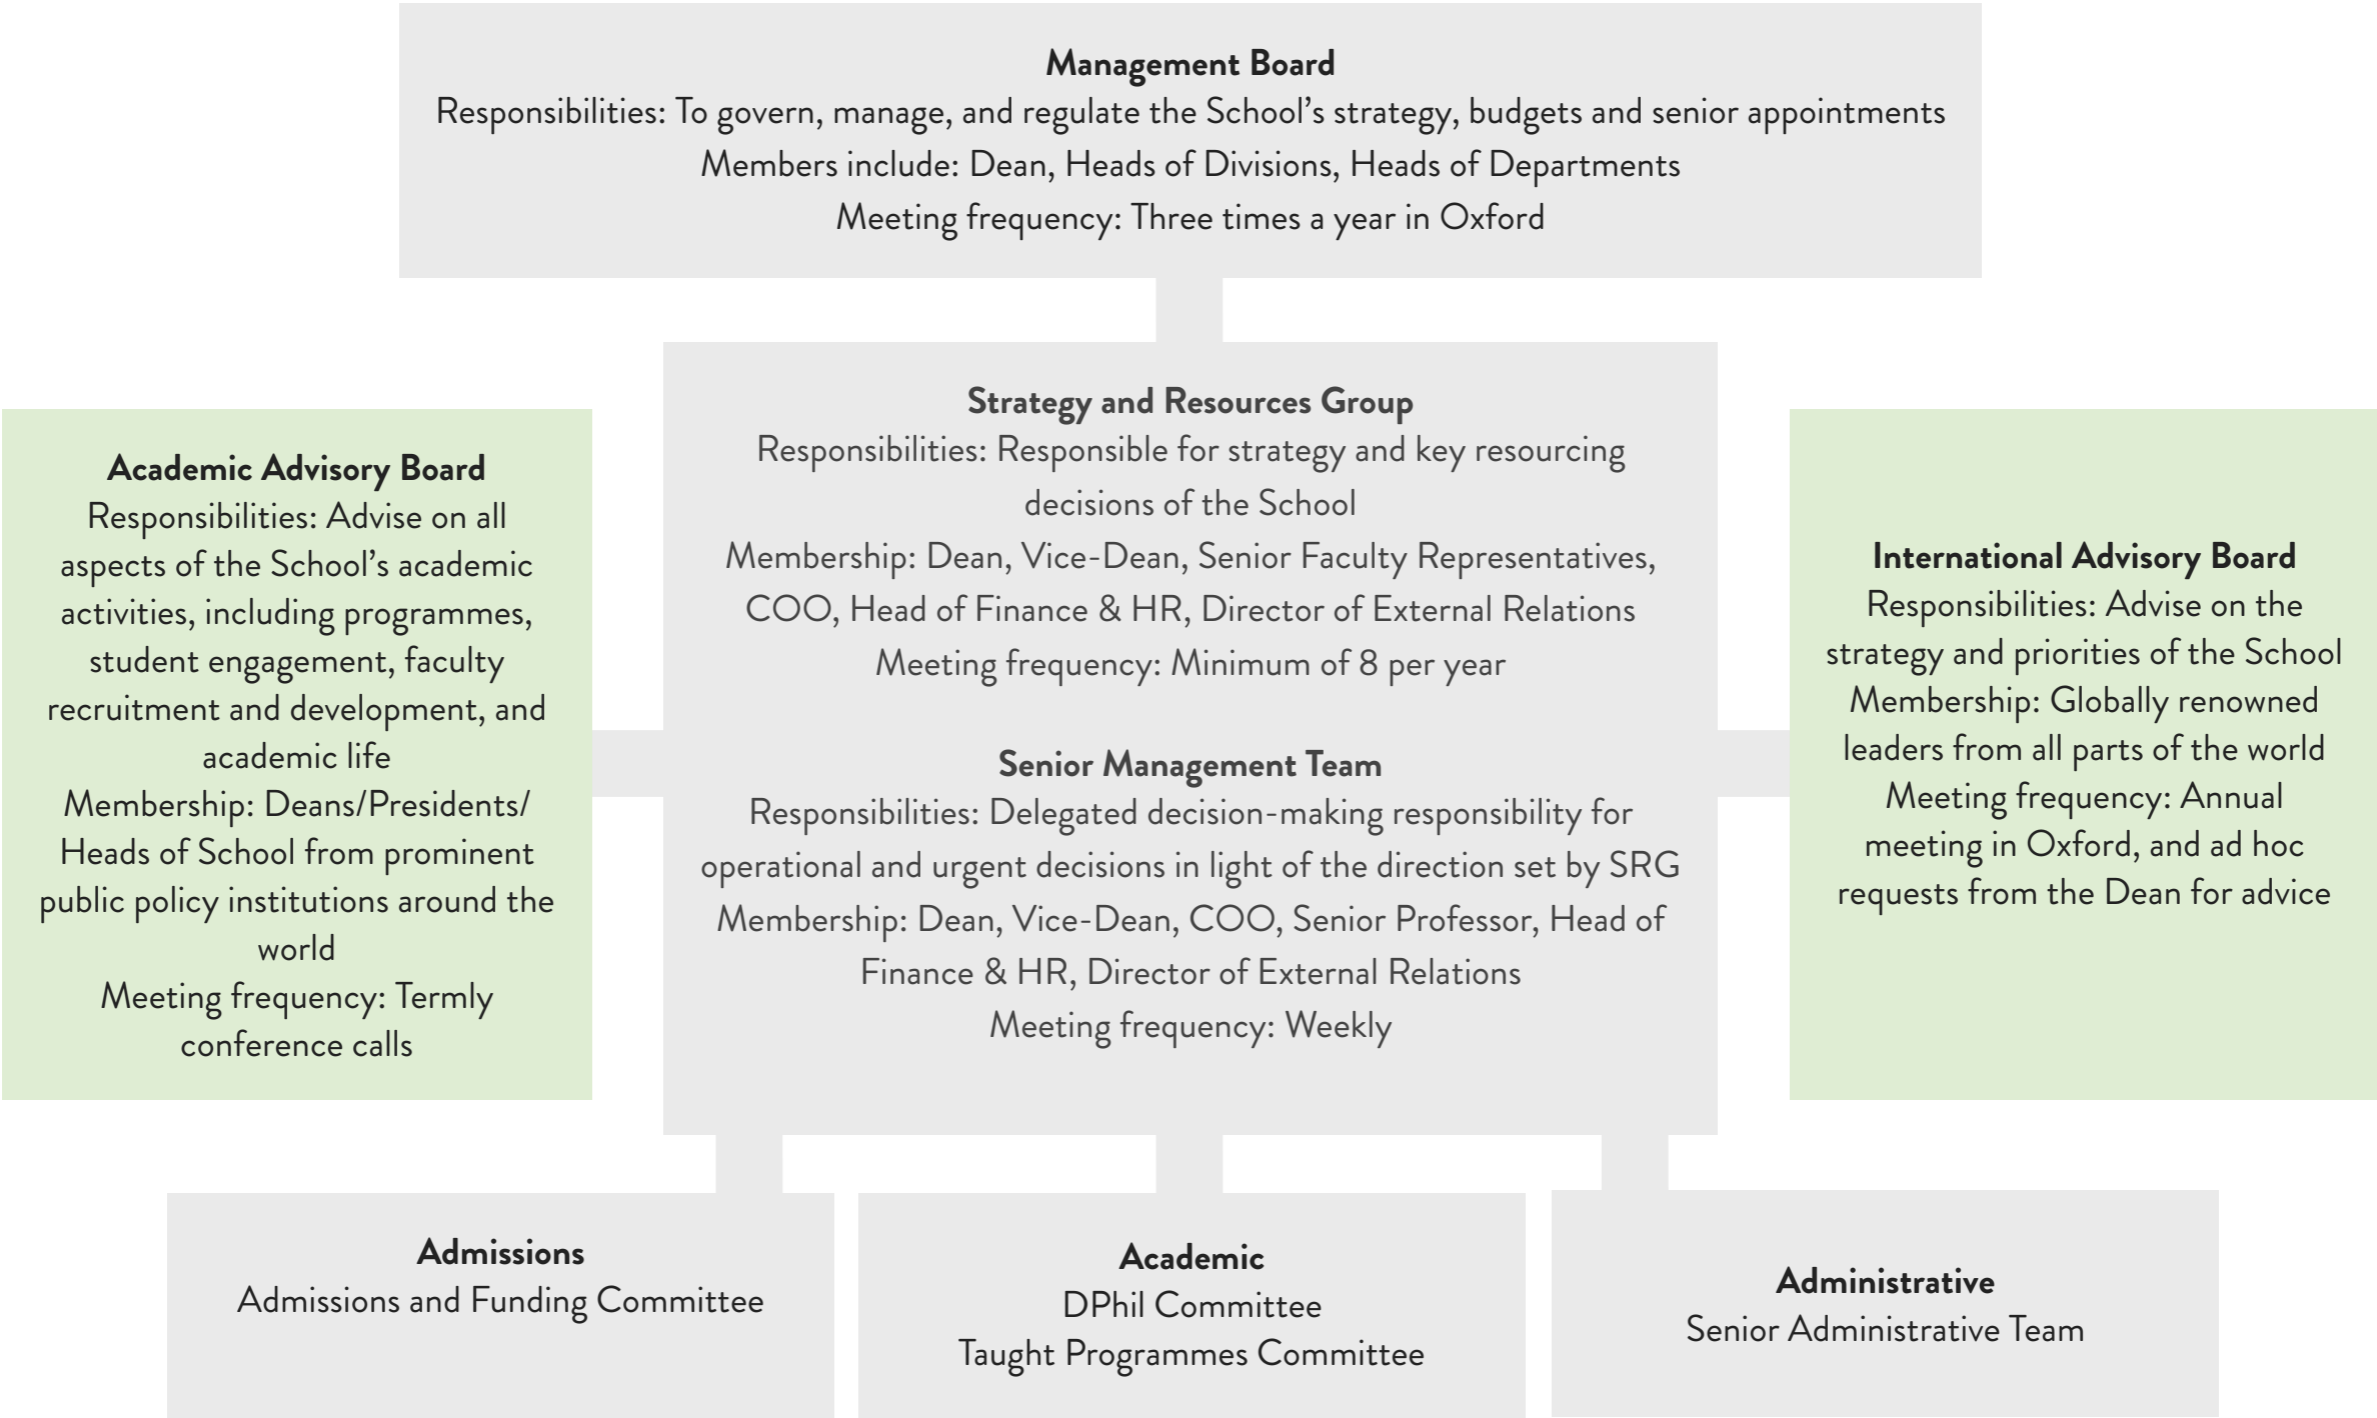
**Management Board**
Responsibilities: To govern, manage, and regulate the School's strategy, budgets and senior appointments
Members include: Dean, Heads of Divisions, Heads of Departments
Meeting frequency: Three times a year in Oxford

**Academic Advisory Board**
Responsibilities: Advise on all aspects of the School's academic activities, including programmes, student engagement, faculty recruitment and development, and academic life
Membership: Deans/Presidents/ Heads of School from prominent public policy institutions around the world
Meeting frequency: Termly conference calls

**Strategy and Resources Group**
Responsibilities: Responsible for strategy and key resourcing decisions of the School
Membership: Dean, Vice-Dean, Senior Faculty Representatives, COO, Head of Finance & HR, Director of External Relations
Meeting frequency: Minimum of 8 per year

**Senior Management Team**
Responsibilities: Delegated decision-making responsibility for operational and urgent decisions in light of the direction set by SRG
Membership: Dean, Vice-Dean, COO, Senior Professor, Head of Finance & HR, Director of External Relations
Meeting frequency: Weekly

**International Advisory Board**
Responsibilities: Advise on the strategy and priorities of the School
Membership: Globally renowned leaders from all parts of the world
Meeting frequency: Annual meeting in Oxford, and ad hoc requests from the Dean for advice

**Admissions**
Admissions and Funding Committee

**Academic**
DPhil Committee
Taught Programmes Committee

**Administrative**
Senior Administrative Team